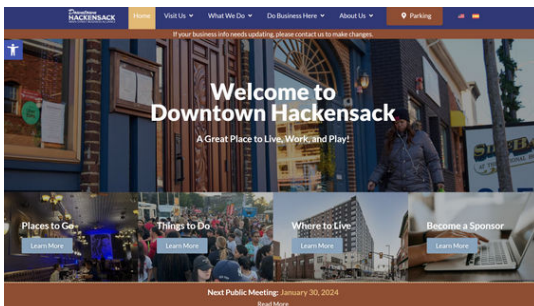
Downtown HACKENSACK

Home | Visit Us | What We Do | Do Business Here | About Us | Parking

If your business info needs updating, please contact us to make changes.

Welcome to Downtown Hackensack

A Great Place to Live, Work, and Play!

Places to Go
Learn More

Things to Do
Learn More

Where to Live
Learn More

Become a Sponsor
Learn More

Next Public Meeting: January 30, 2024
Read More